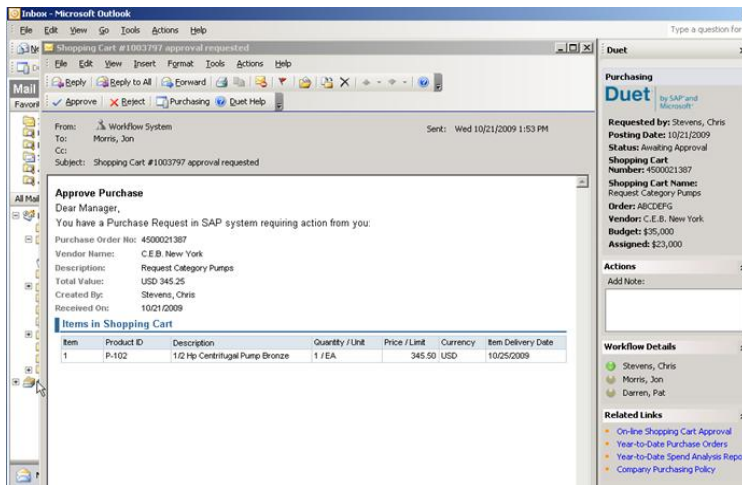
Inbox - Microsoft Outlook

File Edit View Go Tools Actions Help

Type a question for

Shopping Cart #1003797 approval requested

File Edit View Insert Format Tools Actions Help

Reply Reply to All Forward

Approve Reject Purchasing Duet Help

Mail

Favorit

All Mail

From: Workflow System
To: Morris, Jon
Cc:
Subject: Shopping Cart #1003797 approval requested

Sent: Wed 10/21/2009 1:53 PM

Approve Purchase

Dear Manager,

You have a Purchase Request in SAP system requiring action from you:

Purchase Order No: 4500021387
Vendor Name: C.E.B. New York
Description: Request Category Pumps
Total Value: USD 345.25
Created By: Stevens, Chris
Received On: 10/21/2009

Items in Shopping Cart

| Item | Product ID | Description | Quantity / Unit | Price / Limit | Currency | Item Delivery Date |
|---|---|---|---|---|---|---|
| 1 | P-102 | 1/2 Hp Centrifugal Pump Bronze | 1 / EA | 345.50 | USD | 10/25/2009 |

Duet

Purchasing

Duet by SAP and Microsoft

Requested by: Stevens, Chris
Posting Date: 10/21/2009
Status: Awaiting Approval
Shopping Cart Number: 4500021387
Shopping Cart Name: Request Category Pumps
Order: ABCDEFG
Vendor: C.E.B. New York
Budget: $35,000
Assigned: $23,000

Actions

Add Note:

Workflow Details

Stevens, Chris
Morris, Jon
Darren, Pat

Related Links

On-line Shopping Cart Approval
Year-to-Date Purchase Orders
Year-to-Date Spend Analysis Repo
Company Purchasing Policy